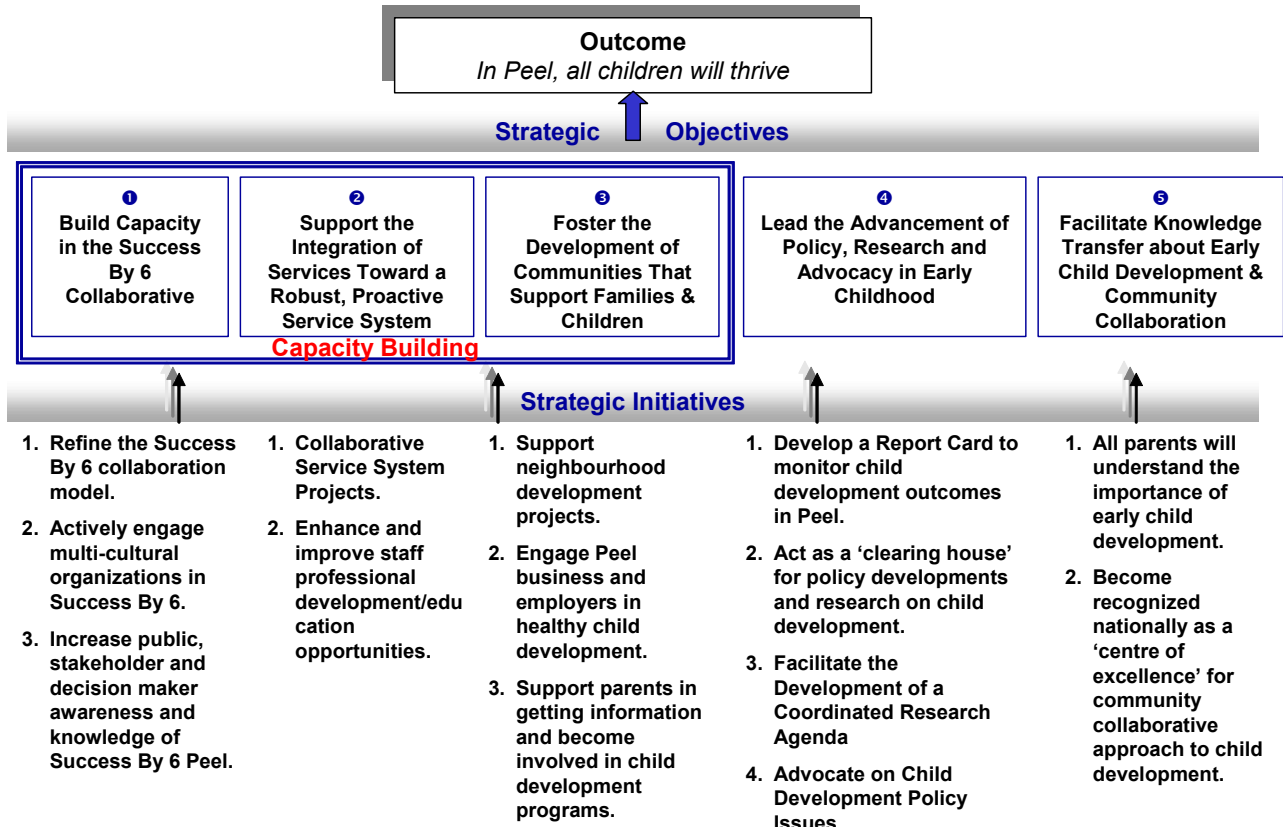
Outcome
In Peel, all children will thrive

Strategic Objectives

❶
Build Capacity in the Success By 6 Collaborative

❷
Support the Integration of Services Toward a Robust, Proactive Service System

❸
Foster the Development of Communities That Support Families & Children

❹
Lead the Advancement of Policy, Research and Advocacy in Early Childhood

❺
Facilitate Knowledge Transfer about Early Child Development & Community Collaboration

Capacity Building

Strategic Initiatives

1. Refine the Success By 6 collaboration model.
2. Actively engage multi-cultural organizations in Success By 6.
3. Increase public, stakeholder and decision maker awareness and knowledge of Success By 6 Peel.

1. Collaborative Service System Projects.
2. Enhance and improve staff professional development/education opportunities.

1. Support neighbourhood development projects.
2. Engage Peel business and employers in healthy child development.
3. Support parents in getting information and become involved in child development programs.

1. Develop a Report Card to monitor child development outcomes in Peel.
2. Act as a 'clearing house' for policy developments and research on child development.
3. Facilitate the Development of a Coordinated Research Agenda
4. Advocate on Child Development Policy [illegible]

1. All parents will understand the importance of early child development.
2. Become recognized nationally as a 'centre of excellence' for community collaborative approach to child development.